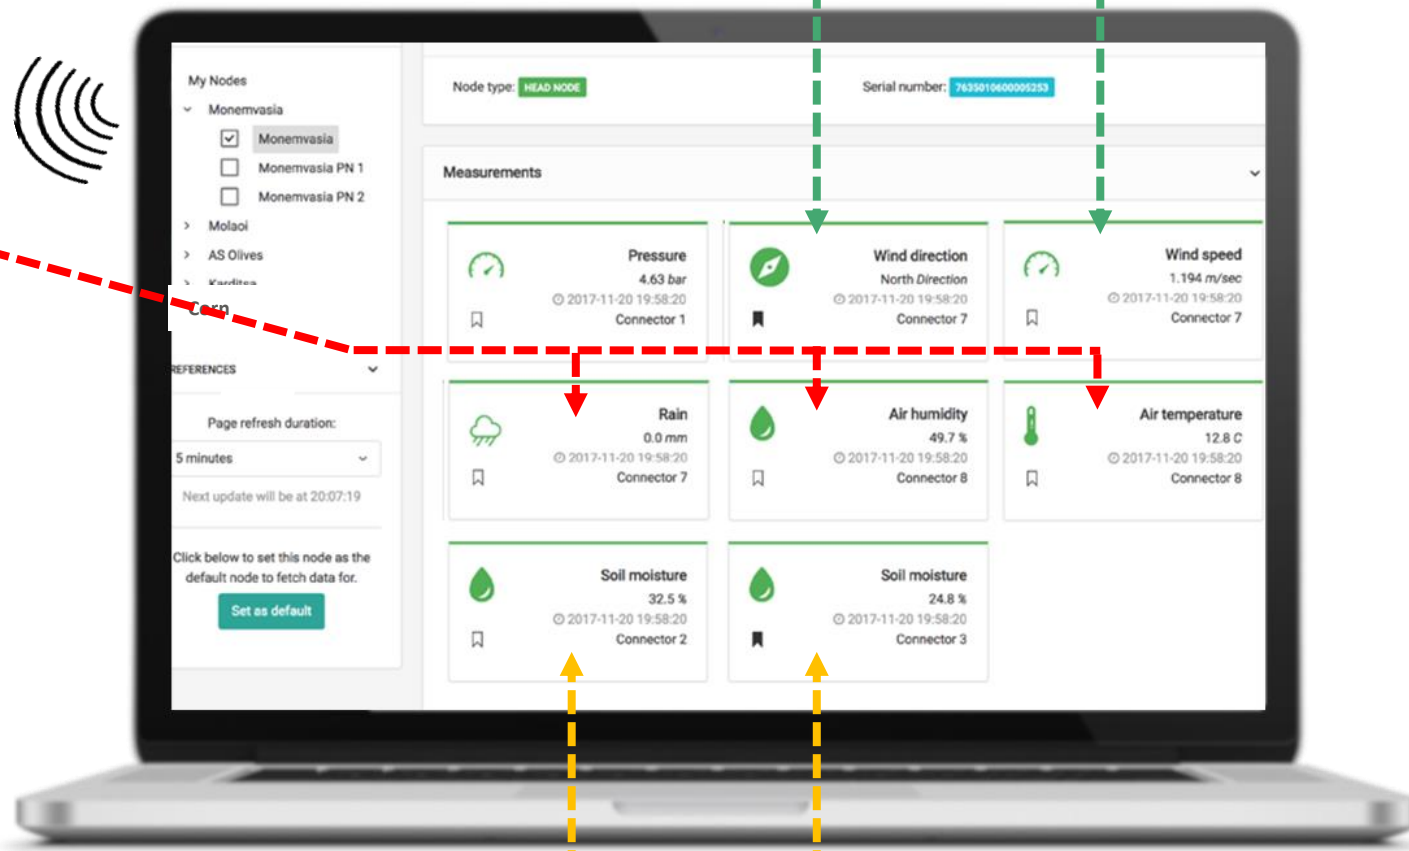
My Nodes

Monemvasia

Monemvasia

Monemvasia PN 1

Monemvasia PN 2

Molaoi

AS Olives

Karditsa

Corn

REFERENCES

Page refresh duration:

5 minutes

Next update will be at 20:07:19

Click below to set this node as the default node to fetch data for.

Set as default

Node type: HEAD NODE

Serial number: 7635010600005253

Measurements

Pressure
4.63 bar
2017-11-20 19:58:20
Connector 1

Wind direction
North Direction
2017-11-20 19:58:20
Connector 7

Wind speed
1.194 m/sec
2017-11-20 19:58:20
Connector 7

Rain
0.0 mm
2017-11-20 19:58:20
Connector 7

Air humidity
49.7 %
2017-11-20 19:58:20
Connector 8

Air temperature
12.8 C
2017-11-20 19:58:20
Connector 8

Soil moisture
32.5 %
2017-11-20 19:58:20
Connector 2

Soil moisture
24.8 %
2017-11-20 19:58:20
Connector 3